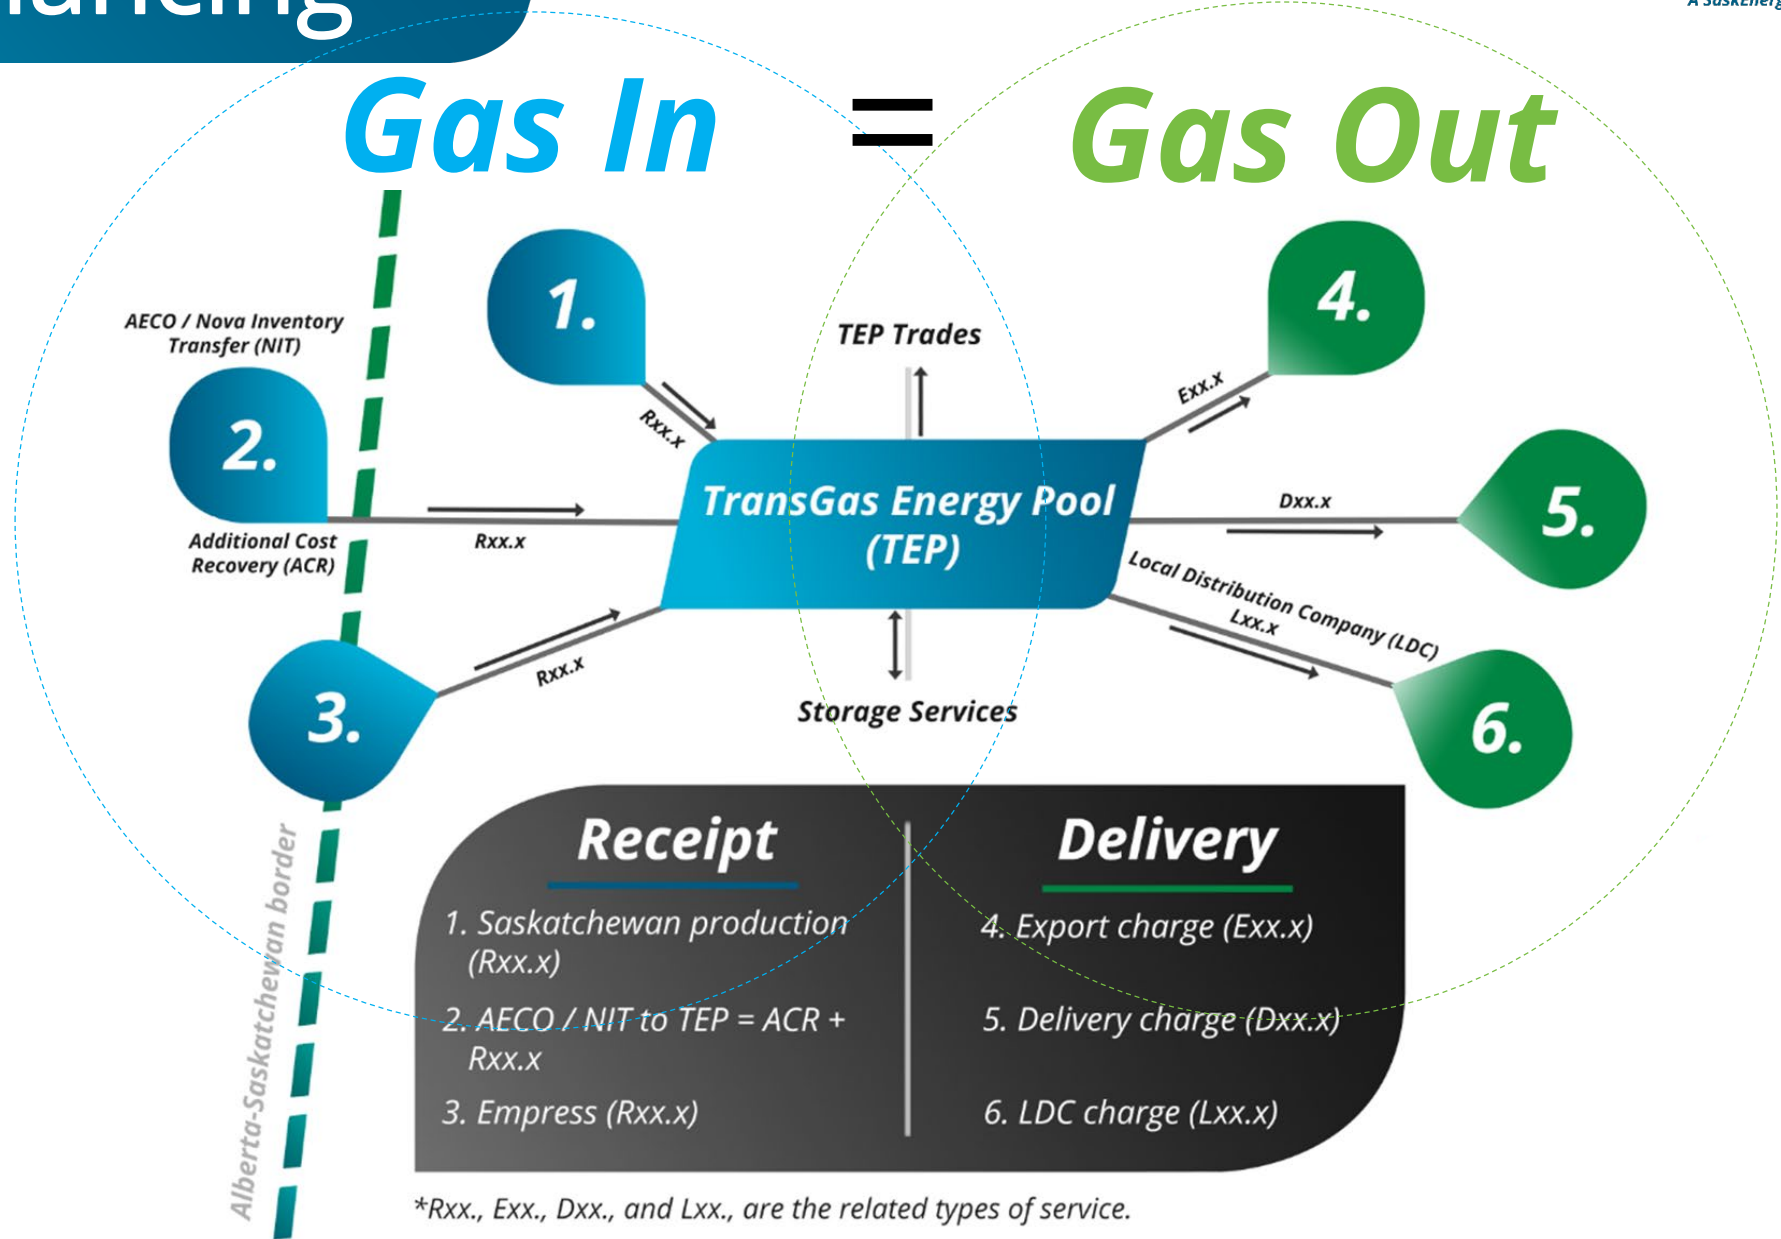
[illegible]lancing

A SaskEnerg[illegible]

Gas In = Gas Out

AECO / Nova Inventory Transfer (NIT)

1.

TEP Trades

4.

2.

Rxx.x

Exx.x

TransGas Energy Pool (TEP)

Dxx.x

5.

Additional Cost Recovery (ACR)

Rxx.x

Local Distribution Company (LDC)

Lxx.x

3.

Rxx.x

Storage Services

6.

Alberta-Saskatchewan border

Receipt

1. Saskatchewan production (Rxx.x)

2. AECO / NIT to TEP = ACR + Rxx.x

3. Empress (Rxx.x)

Delivery

4. Export charge (Exx.x)

5. Delivery charge (Dxx.x)

6. LDC charge (Lxx.x)

*Rxx., Exx., Dxx., and Lxx., are the related types of service.